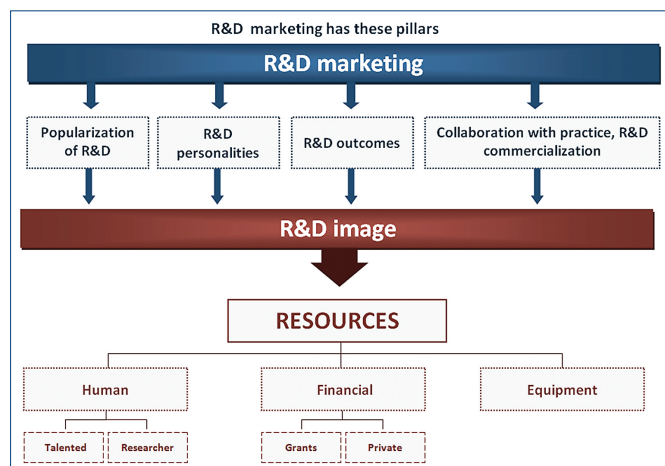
R&D marketing has these pillars

R&D marketing

Popularization of R&D

R&D personalities

R&D outcomes

Collaboration with practice, R&D commercialization

R&D image

RESOURCES

Human

Financial

Equipment

Talented

Researcher

Grants

Private